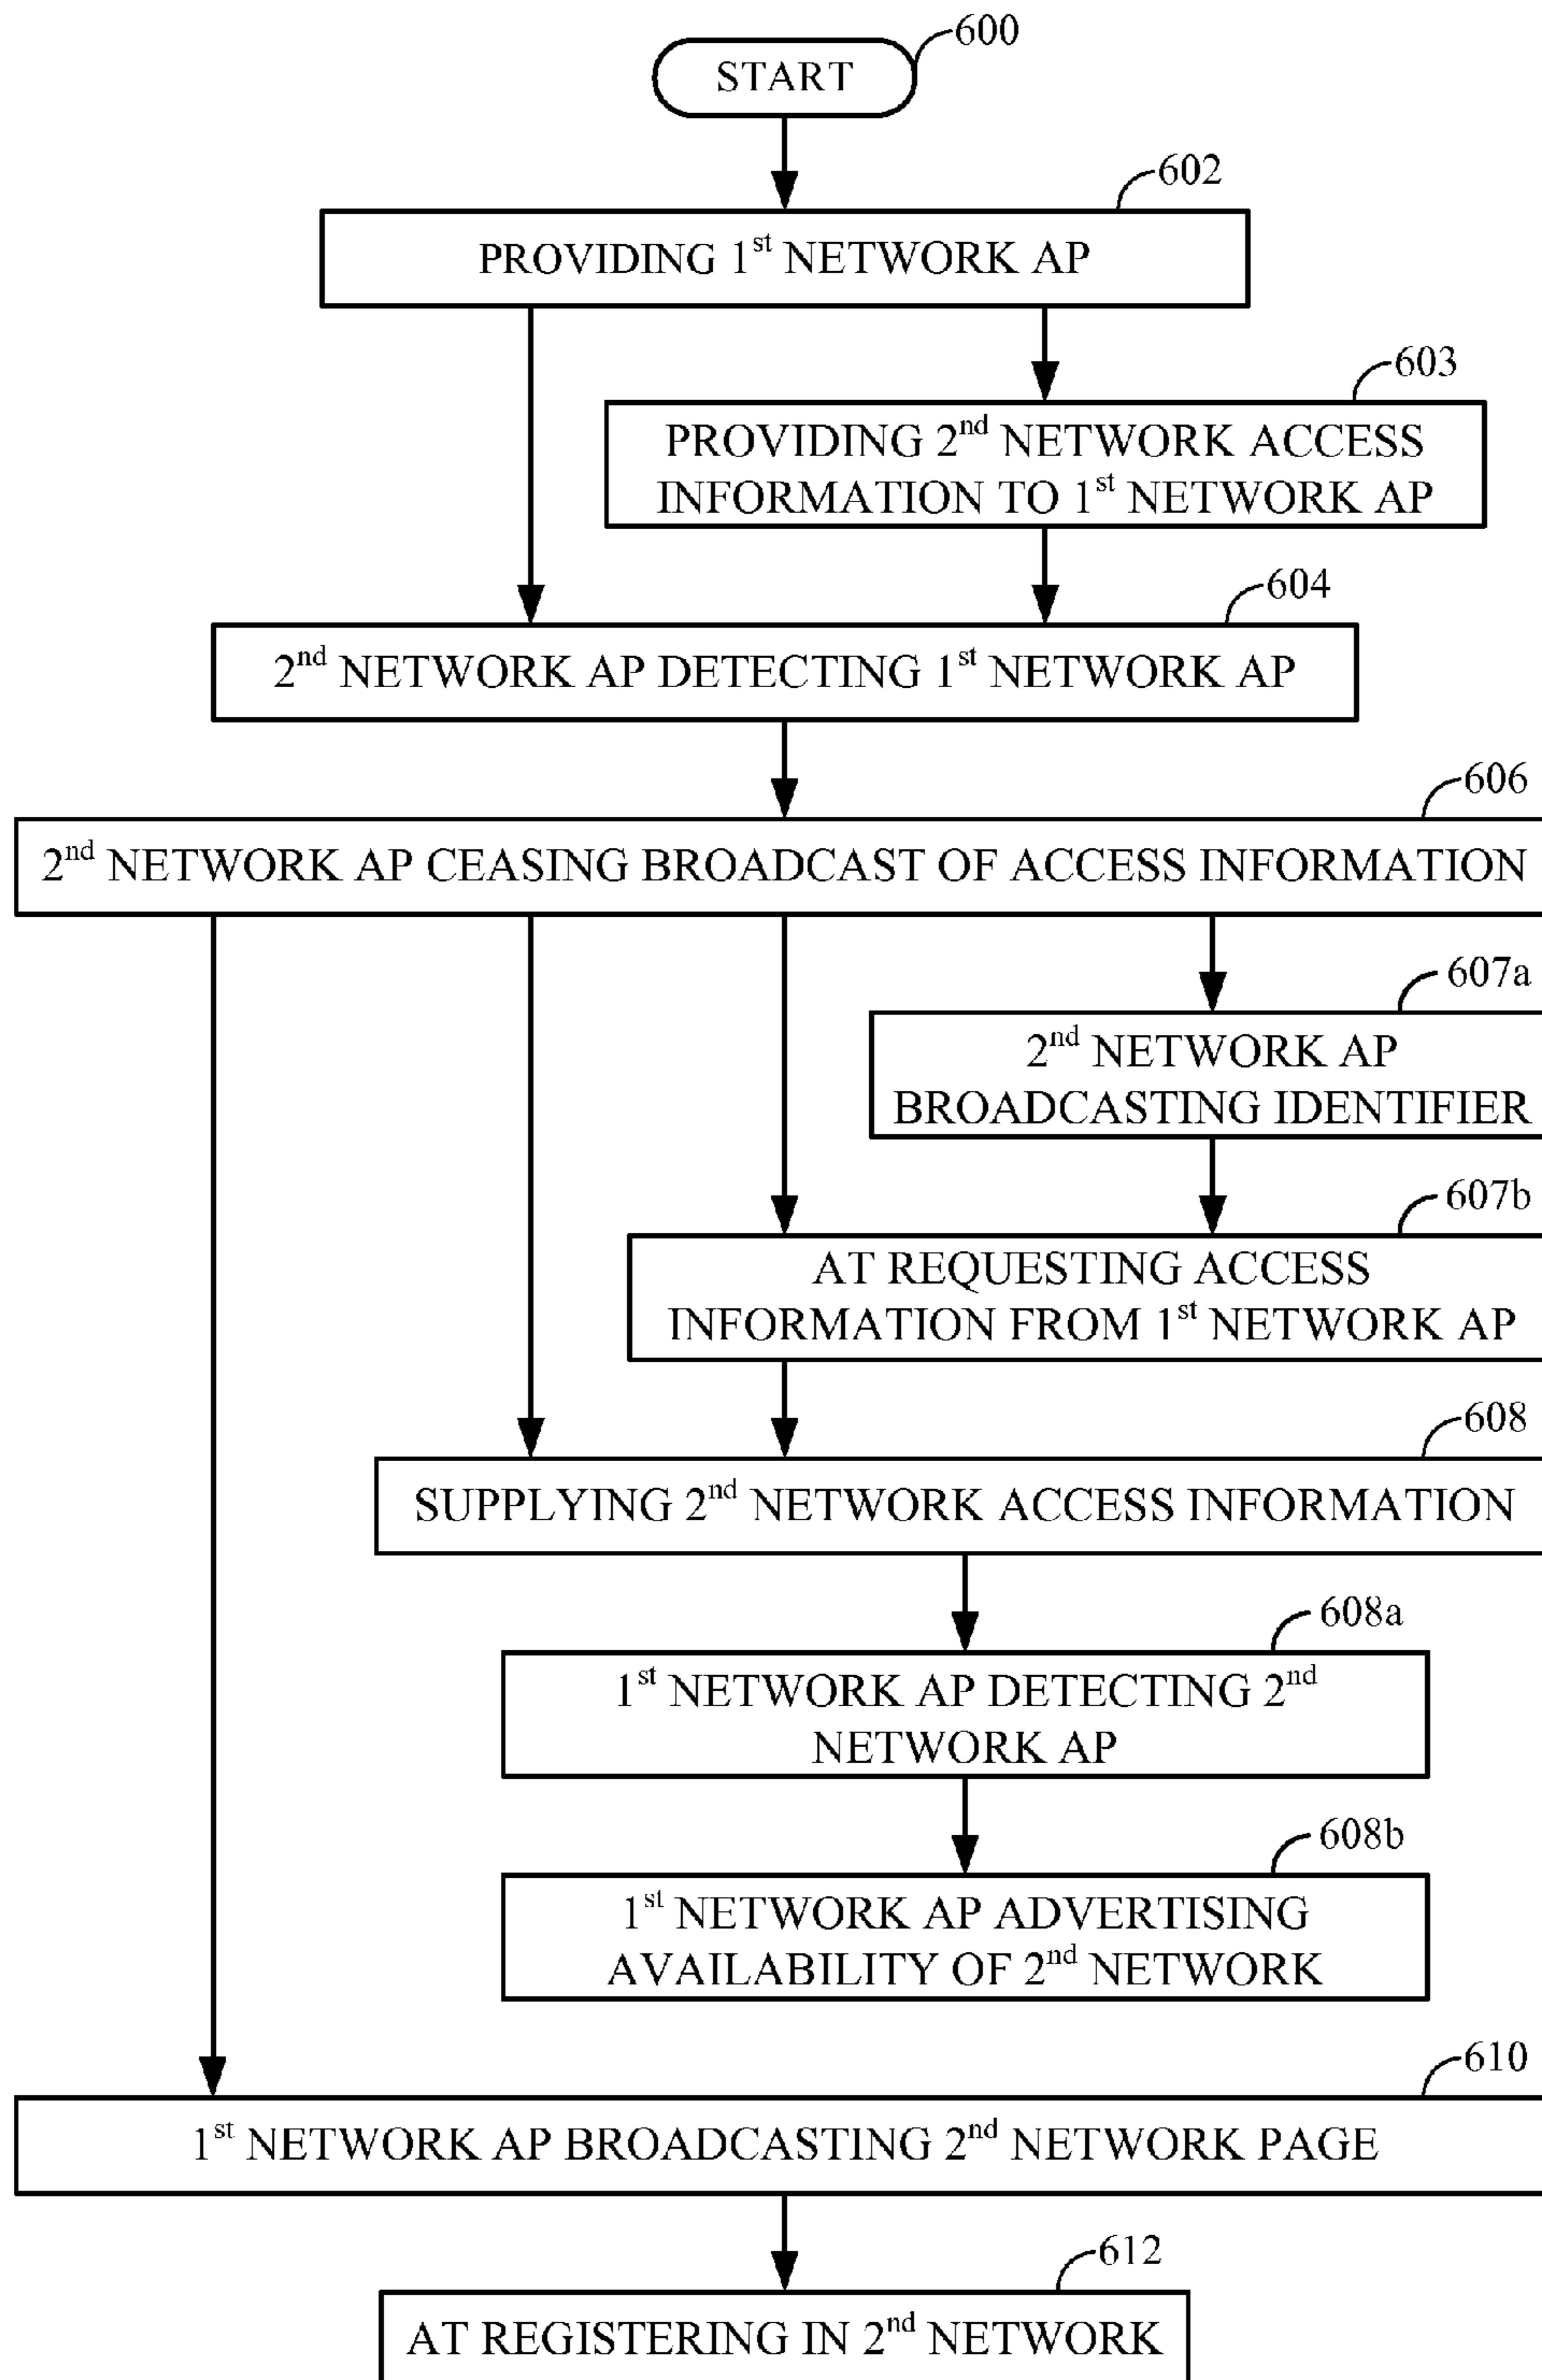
600
START

602
PROVIDING 1$^{st}$ NETWORK AP

603
PROVIDING 2$^{nd}$ NETWORK ACCESS INFORMATION TO 1$^{st}$ NETWORK AP

604
2$^{nd}$ NETWORK AP DETECTING 1$^{st}$ NETWORK AP

606
2$^{nd}$ NETWORK AP CEASING BROADCAST OF ACCESS INFORMATION

607a
2$^{nd}$ NETWORK AP BROADCASTING IDENTIFIER

607b
AT REQUESTING ACCESS INFORMATION FROM 1$^{st}$ NETWORK AP

608
SUPPLYING 2$^{nd}$ NETWORK ACCESS INFORMATION

608a
1$^{st}$ NETWORK AP DETECTING 2$^{nd}$ NETWORK AP

608b
1$^{st}$ NETWORK AP ADVERTISING AVAILABILITY OF 2$^{nd}$ NETWORK

610
1$^{st}$ NETWORK AP BROADCASTING 2$^{nd}$ NETWORK PAGE

612
AT REGISTERING IN 2$^{nd}$ NETWORK